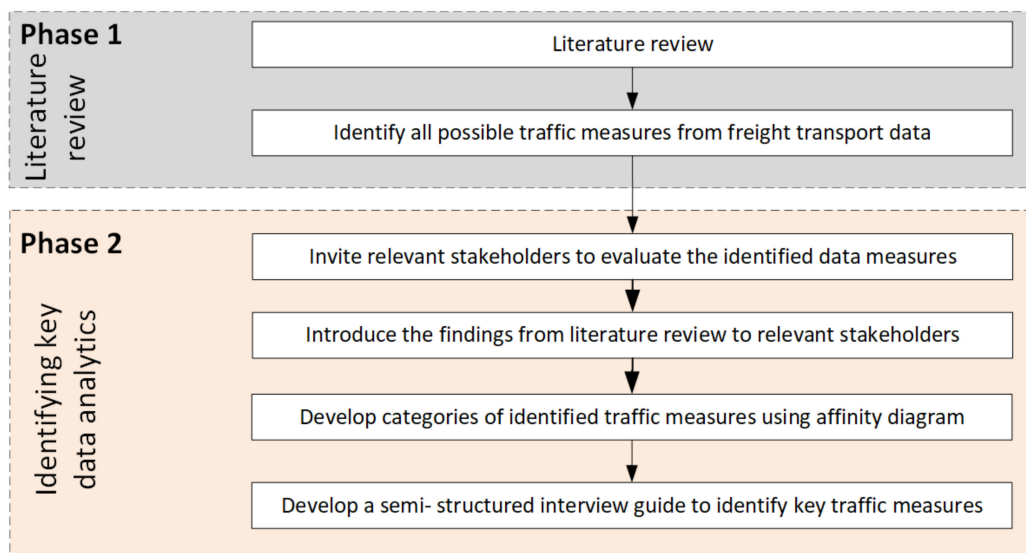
Phase 1

Literature review

Literature review

Identify all possible traffic measures from freight transport data

Phase 2

Identifying key data analytics

Invite relevant stakeholders to evaluate the identified data measures

Introduce the findings from literature review to relevant stakeholders

Develop categories of identified traffic measures using affinity diagram

Develop a semi- structured interview guide to identify key traffic measures